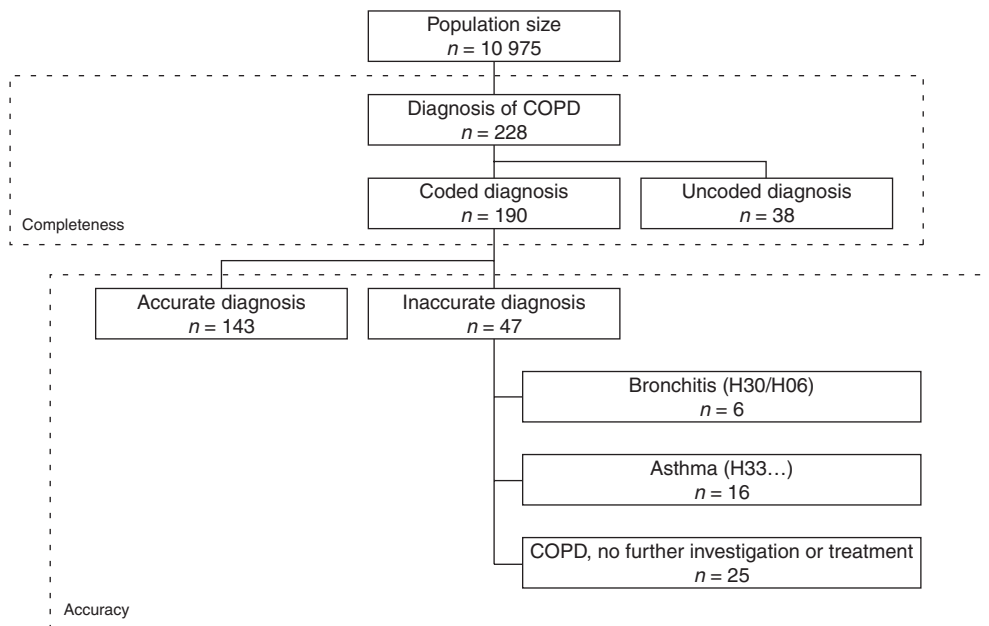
Population size
$n = 10\,975$

Diagnosis of COPD
$n = 228$

Coded diagnosis
$n = 190$

Uncoded diagnosis
$n = 38$

Completeness

Accurate diagnosis
$n = 143$

Inaccurate diagnosis
$n = 47$

Bronchitis (H30/H06)
$n = 6$

Asthma (H33…)
$n = 16$

COPD, no further investigation or treatment
$n = 25$

Accuracy